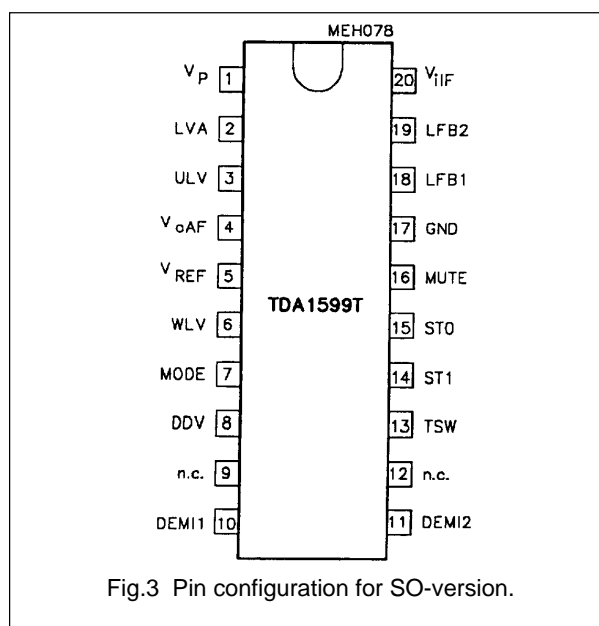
MEH078

$V_P$ 1
LVA 2
ULV 3
$V_{oAF}$ 4
$V_{REF}$ 5
WLV 6
MODE 7
DDV 8
n.c. 9
DEMI1 10

20 $V_{iIF}$
19 LFB2
18 LFB1
17 GND
16 MUTE
15 ST0
14 ST1
13 TSW
12 n.c.
11 DEMI2

TDA1599T

Fig.3 Pin configuration for SO-version.